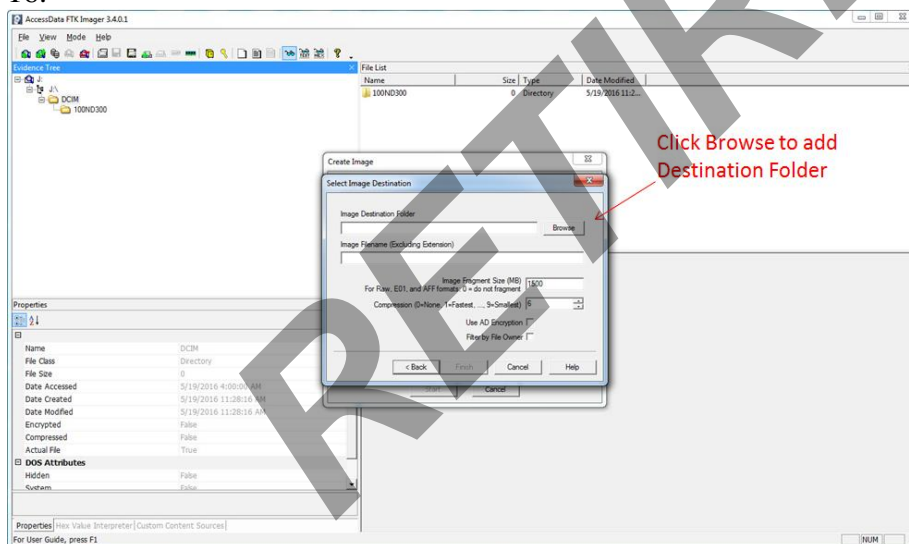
16.

AccessData FTK Imager 3.4.0.1

File View Mode Help

Evidence Tree

DCIM
100ND300

File List

| Name | Size | Type | Date Modified |
|---|---|---|---|
| 100ND300 | 0 | Directory | 5/19/2016 11:2... |

Click Browse to add Destination Folder

Create Image

Select Image Destination

Image Destination Folder

Browse

Image Filename (Excluding Extension)

Image Fragment Size (MB) For Raw, E01, and AFF formats: 0 = do not fragment 1500

Compression (0=None, 1=Fastest, ..., 9=Smallest) 6

Use AD Encryption

Filter by File Owner

< Back Finish Cancel Help

Start Cancel

Properties

| | |
|---|---|
| Name | DCIM |
| File Class | Directory |
| File Size | 0 |
| Date Accessed | 5/19/2016 4:00:00 AM |
| Date Created | 5/19/2016 11:28:16 AM |
| Date Modified | 5/19/2016 11:28:16 AM |
| Encrypted | False |
| Compressed | False |
| Actual File | True |
| DOS Attributes | |
| Hidden | False |
| System | False |

Properties Hex Value Interpreter Custom Content Sources

For User Guide, press F1

NUM

RETIRED